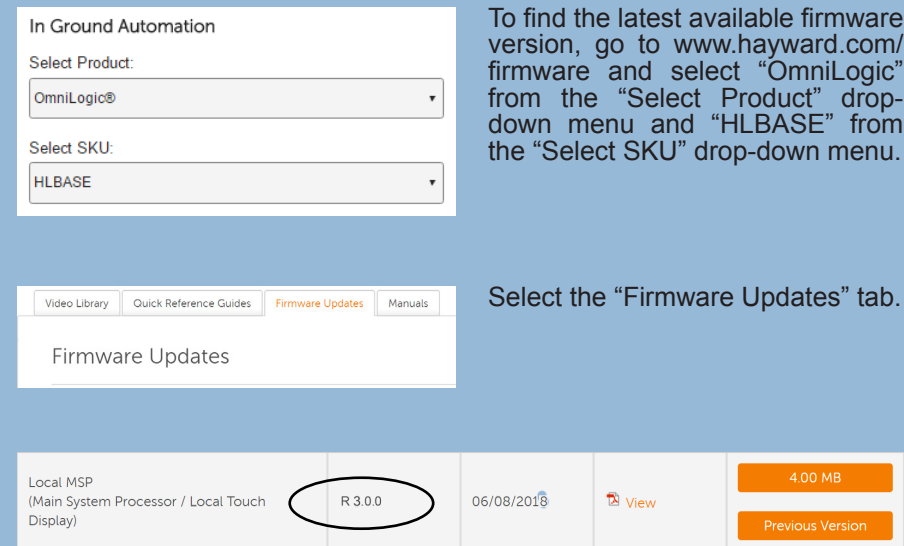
In Ground Automation

Select Product:

OmniLogic®

Select SKU:

HLBASE

To find the latest available firmware version, go to www.hayward.com/firmware and select “OmniLogic” from the “Select Product” drop-down menu and “HLBASE” from the “Select SKU” drop-down menu.

Video Library | Quick Reference Guides | Firmware Updates | Manuals

Firmware Updates

Select the “Firmware Updates” tab.

| Local MSP (Main System Processor / Local Touch Display) | R 3.0.0 | 06/08/2018 | View | 4.00 MB Previous Version |
|---|---|---|---|---|